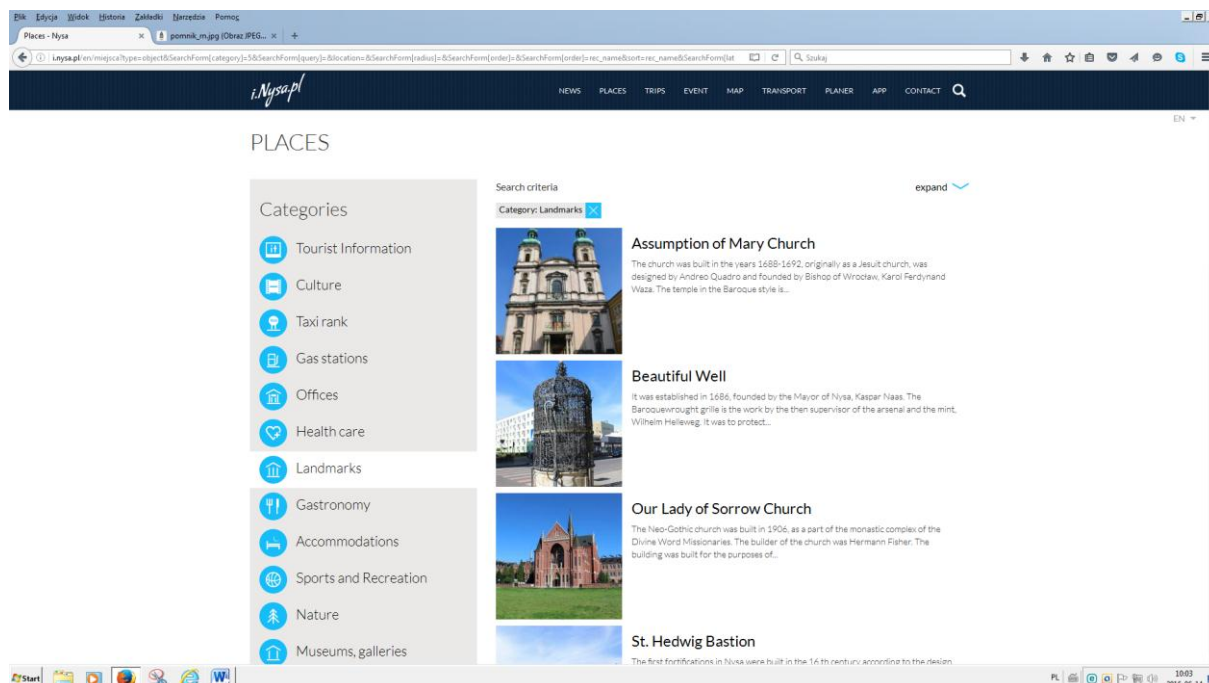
Plik Edycja Widok Historia Zakładki Narzędzia Pomoc

Places - Nysa × pomnik_m.jpg (Obraz JPEG... × +

i.nysa.pl/en/miejsca?type=object&SearchForm[category]=5&SearchForm[query]=&location=&SearchForm[radius]=&SearchForm[order]=&SearchForm[order]=rec_name&sort=rec_name&SearchForm[lat

Szukaj

i.Nysa.pl

NEWS PLACES TRIPS EVENT MAP TRANSPORT PLANER APP CONTACT

EN

PLACES

Categories

Tourist Information

Culture

Taxi rank

Gas stations

Offices

Health care

Landmarks

Gastronomy

Accommodations

Sports and Recreation

Nature

Museums, galleries

Search criteria

expand

Category: Landmarks

Assumption of Mary Church

The church was built in the years 1688-1692, originally as a Jesuit church, was designed by Andreo Quadro and founded by Bishop of Wrocław, Karol Ferdynand Waza. The temple in the Baroque style is...

Beautiful Well

It was established in 1686, founded by the Mayor of Nysa, Kaspar Naas. The Baroquewrought grille is the work by the then supervisor of the arsenal and the mint, Wilhelm Helleweg. It was to protect...

Our Lady of Sorrow Church

The Neo-Gothic church was built in 1906, as a part of the monastic complex of the Divine Word Missionaries. The builder of the church was Hermann Fisher. The building was built for the purposes of...

St. Hedwig Bastion

The first fortifications in Nysa were built in the 16 th century according to the design

Start

PL 10:03